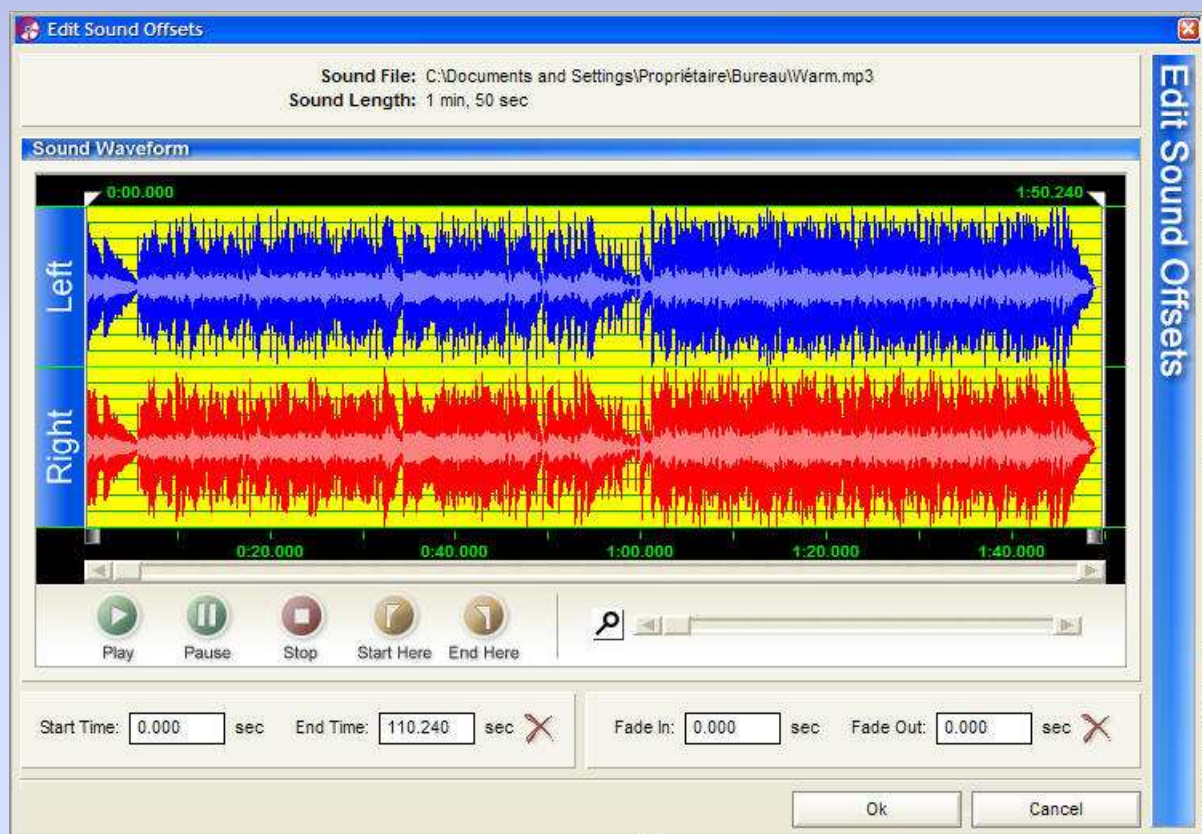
Edit Sound Offsets

Sound File: C:\Documents and Settings\Propriétaire\Bureau\Warm.mp3
Sound Length: 1 min, 50 sec

Edit Sound Offsets

Sound Waveform

0:00.000
1:50.240

Left
Right

0:20.000
0:40.000
1:00.000
1:20.000
1:40.000

Play
Pause
Stop
Start Here
End Here

Start Time: 0.000 sec
End Time: 110.240 sec
Fade In: 0.000 sec
Fade Out: 0.000 sec

Ok
Cancel